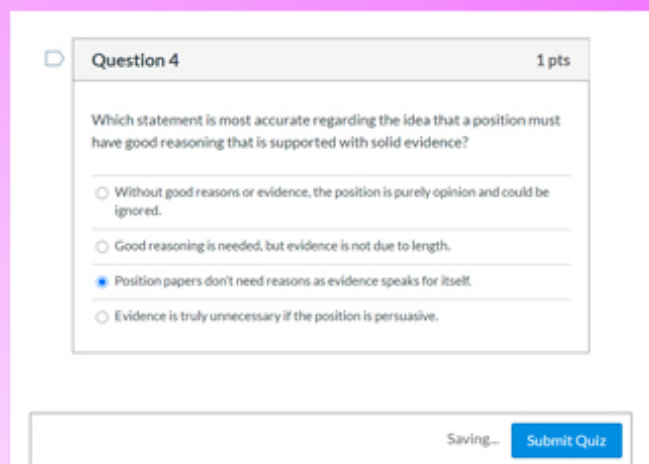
Question 4

1 pts

Which statement is most accurate regarding the idea that a position must have good reasoning that is supported with solid evidence?

Without good reasons or evidence, the position is purely opinion and could be ignored.

Good reasoning is needed, but evidence is not due to length.

Position papers don't need reasons as evidence speaks for itself.

Evidence is truly unnecessary if the position is persuasive.

Saving...

Submit Quiz